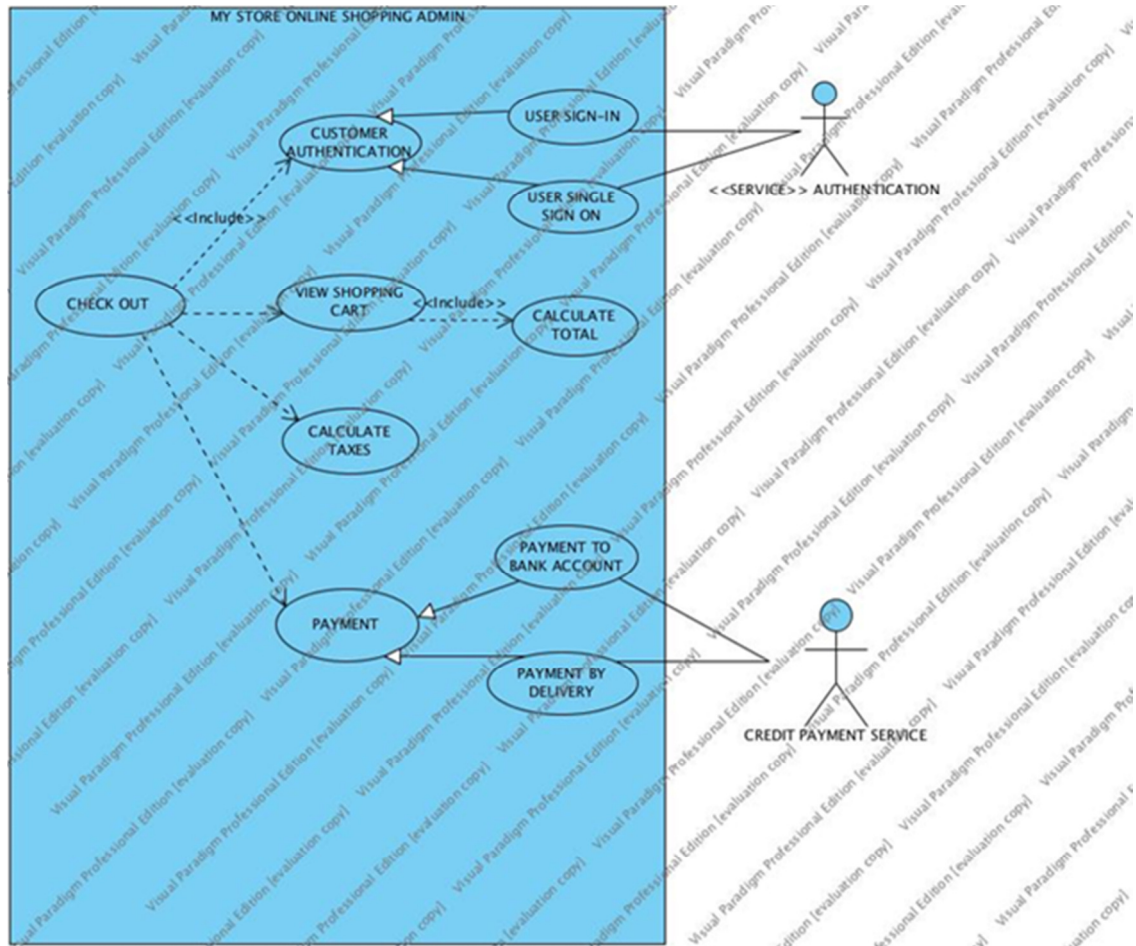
MY STORE ONLINE SHOPPING ADMIN

CUSTOMER AUTHENTICATION

USER SIGN-IN

USER SINGLE SIGN ON

<<SERVICE>> AUTHENTICATION

<<Include>>

CHECK OUT

VIEW SHOPPING CART

<<Include>>

CALCULATE TOTAL

CALCULATE TAXES

PAYMENT TO BANK ACCOUNT

PAYMENT

PAYMENT BY DELIVERY

CREDIT PAYMENT SERVICE

Visual Paradigm Professional Edition [evaluation copy]